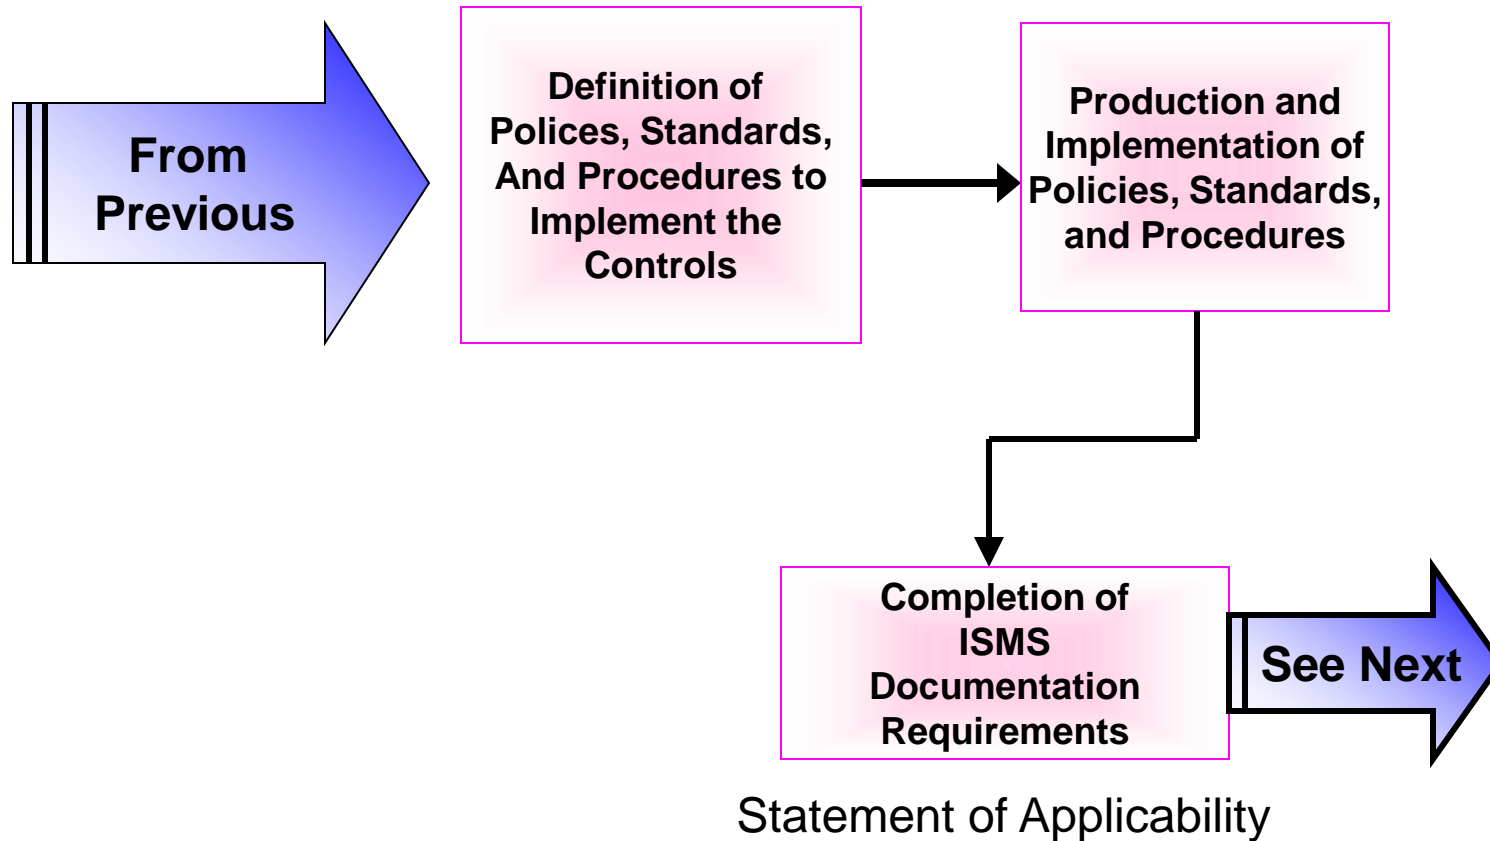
From Previous

Definition of Polices, Standards, And Procedures to Implement the Controls

Production and Implementation of Policies, Standards, and Procedures

Completion of ISMS Documentation Requirements

See Next

Statement of Applicability